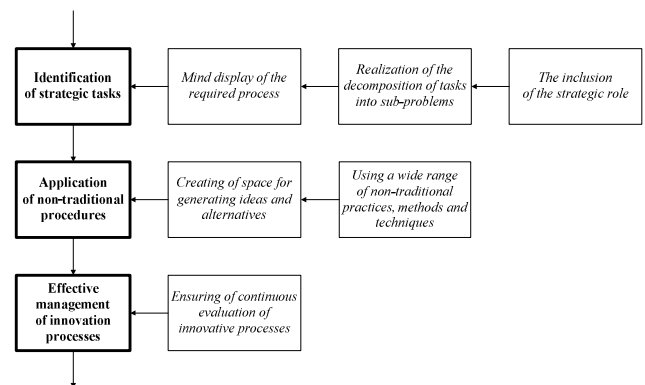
Identification of strategic tasks

Mind display of the required process

Realization of the decomposition of tasks into sub-problems

The inclusion of the strategic role

Application of non-traditional procedures

Creating of space for generating ideas and alternatives

Using a wide range of non-traditional practices, methods and techniques

Effective management of innovation processes

Ensuring of continuous evaluation of innovative processes